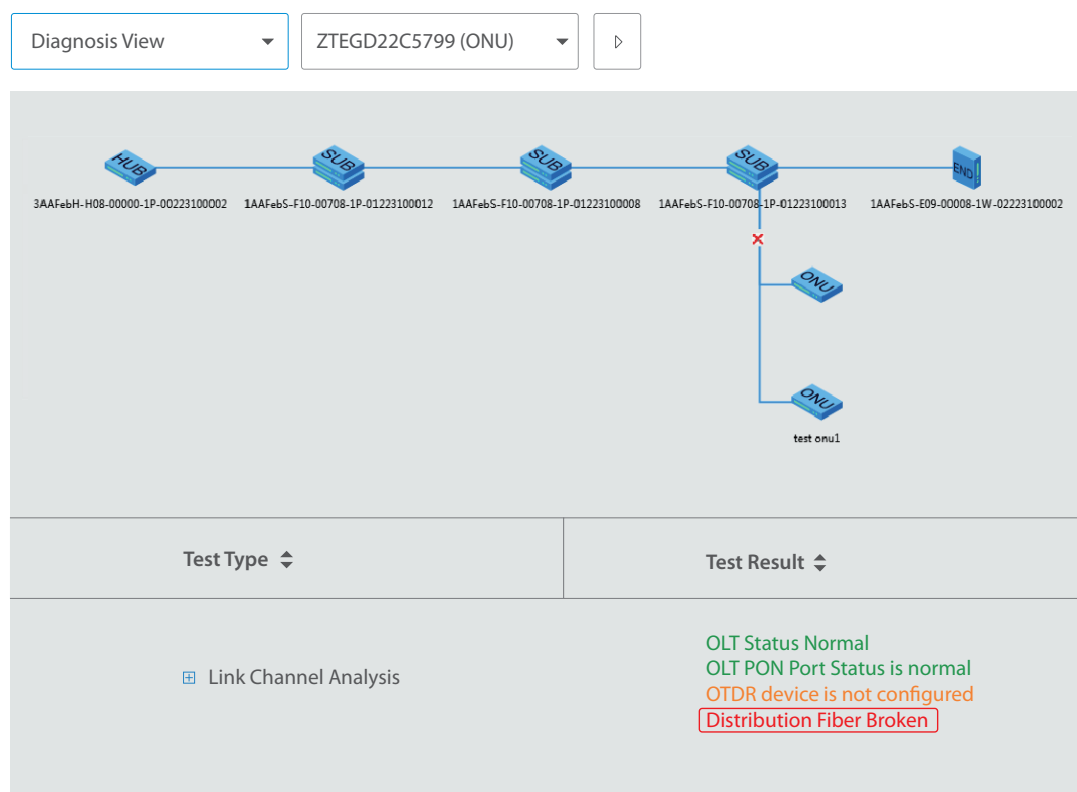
Diagnosis View
ZTEGD22C5799 (ONU)

HUB
SUB
SUB
SUB
END
3AAFebH-H08-00000-1P-00223100002
1AAFebS-F10-00708-1P-01223100012
1AAFebS-F10-00708-1P-01223100008
1AAFebS-F10-00708-1P-01223100013
1AAFebS-E09-00008-1W-02223100002
ONU
ONU
test onu1

| Test Type | Test Result |
|---|---|
| ⊞ Link Channel Analysis | OLT Status Normal<br>OLT PON Port Status is normal<br>OTDR device is not configured<br>Distribution Fiber Broken |